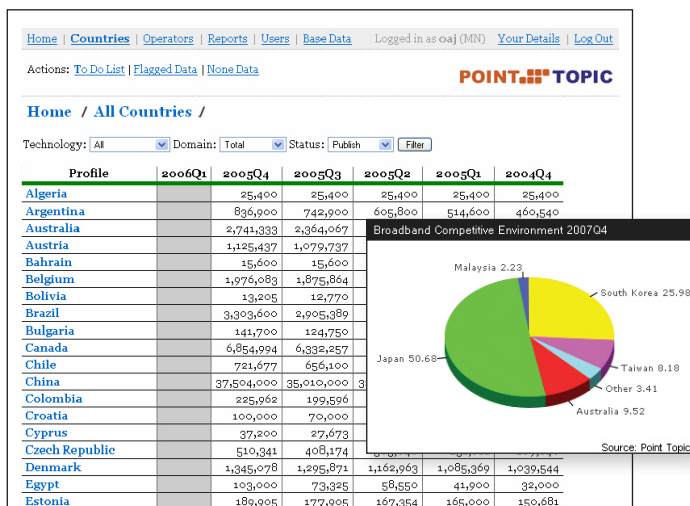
Home | Countries | Operators | Reports | Users | Base Data    Logged in as oaj (MN)   Your Details | Log Out

Actions: To Do List | Flagged Data | None Data

POINT TOPIC

Home / All Countries /

Technology: All   Domain: Total   Status: Publish   Filter

| Profile | 2006Q1 | 2005Q4 | 2005Q3 | 2005Q2 | 2005Q1 | 2004Q4 |
|---|---|---|---|---|---|---|
| Algeria | | 25,400 | 25,400 | 25,400 | 25,400 | 25,400 |
| Argentina | | 836,900 | 742,900 | 605,800 | 514,600 | 460,540 |
| Australia | | 2,741,333 | 2,364,067 | | | |
| Austria | | 1,125,437 | 1,079,737 | | | |
| Bahrain | | 15,600 | 15,600 | | | |
| Belgium | | 1,976,083 | 1,875,864 | | | |
| Bolivia | | 13,205 | 12,770 | | | |
| Brazil | | 3,303,600 | 2,905,389 | | | |
| Bulgaria | | 141,700 | 124,750 | | | |
| Canada | | 6,854,994 | 6,332,257 | | | |
| Chile | | 721,677 | 656,100 | | | |
| China | | 37,504,000 | 35,010,000 | 3 | | |
| Colombia | | 225,962 | 199,596 | | | |
| Croatia | | 100,000 | 70,000 | | | |
| Cyprus | | 37,200 | 27,673 | | | |
| Czech Republic | | 510,341 | 408,174 | | | |
| Denmark | | 1,345,078 | 1,295,871 | 1,162,963 | 1,085,369 | 1,039,544 |
| Egypt | | 103,000 | 73,325 | 58,550 | 41,900 | 32,000 |
| Estonia | | 189,905 | 177,905 | 167,354 | 165,000 | 150,681 |

Broadband Competitive Environment 2007Q4

Malaysia 2.23
South Korea 25.98
Taiwan 8.18
Other 3.41
Australia 9.52
Japan 50.68

Source: Point Topic